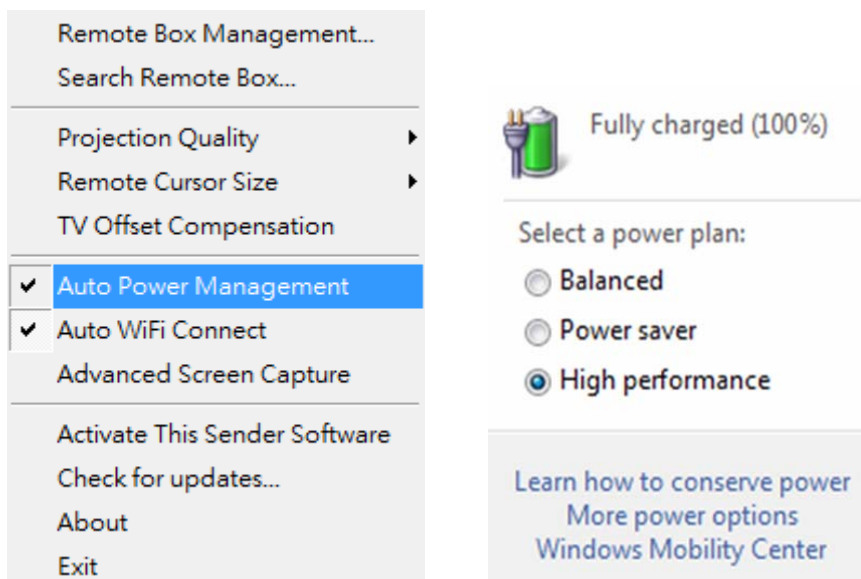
Remote Box Management...
Search Remote Box...

Projection Quality
Remote Cursor Size
TV Offset Compensation

✔ Auto Power Management
✔ Auto WiFi Connect
Advanced Screen Capture

Activate This Sender Software
Check for updates...
About
Exit

Fully charged (100%)

Select a power plan:
Balanced
Power saver
High performance

Learn how to conserve power
More power options
Windows Mobility Center